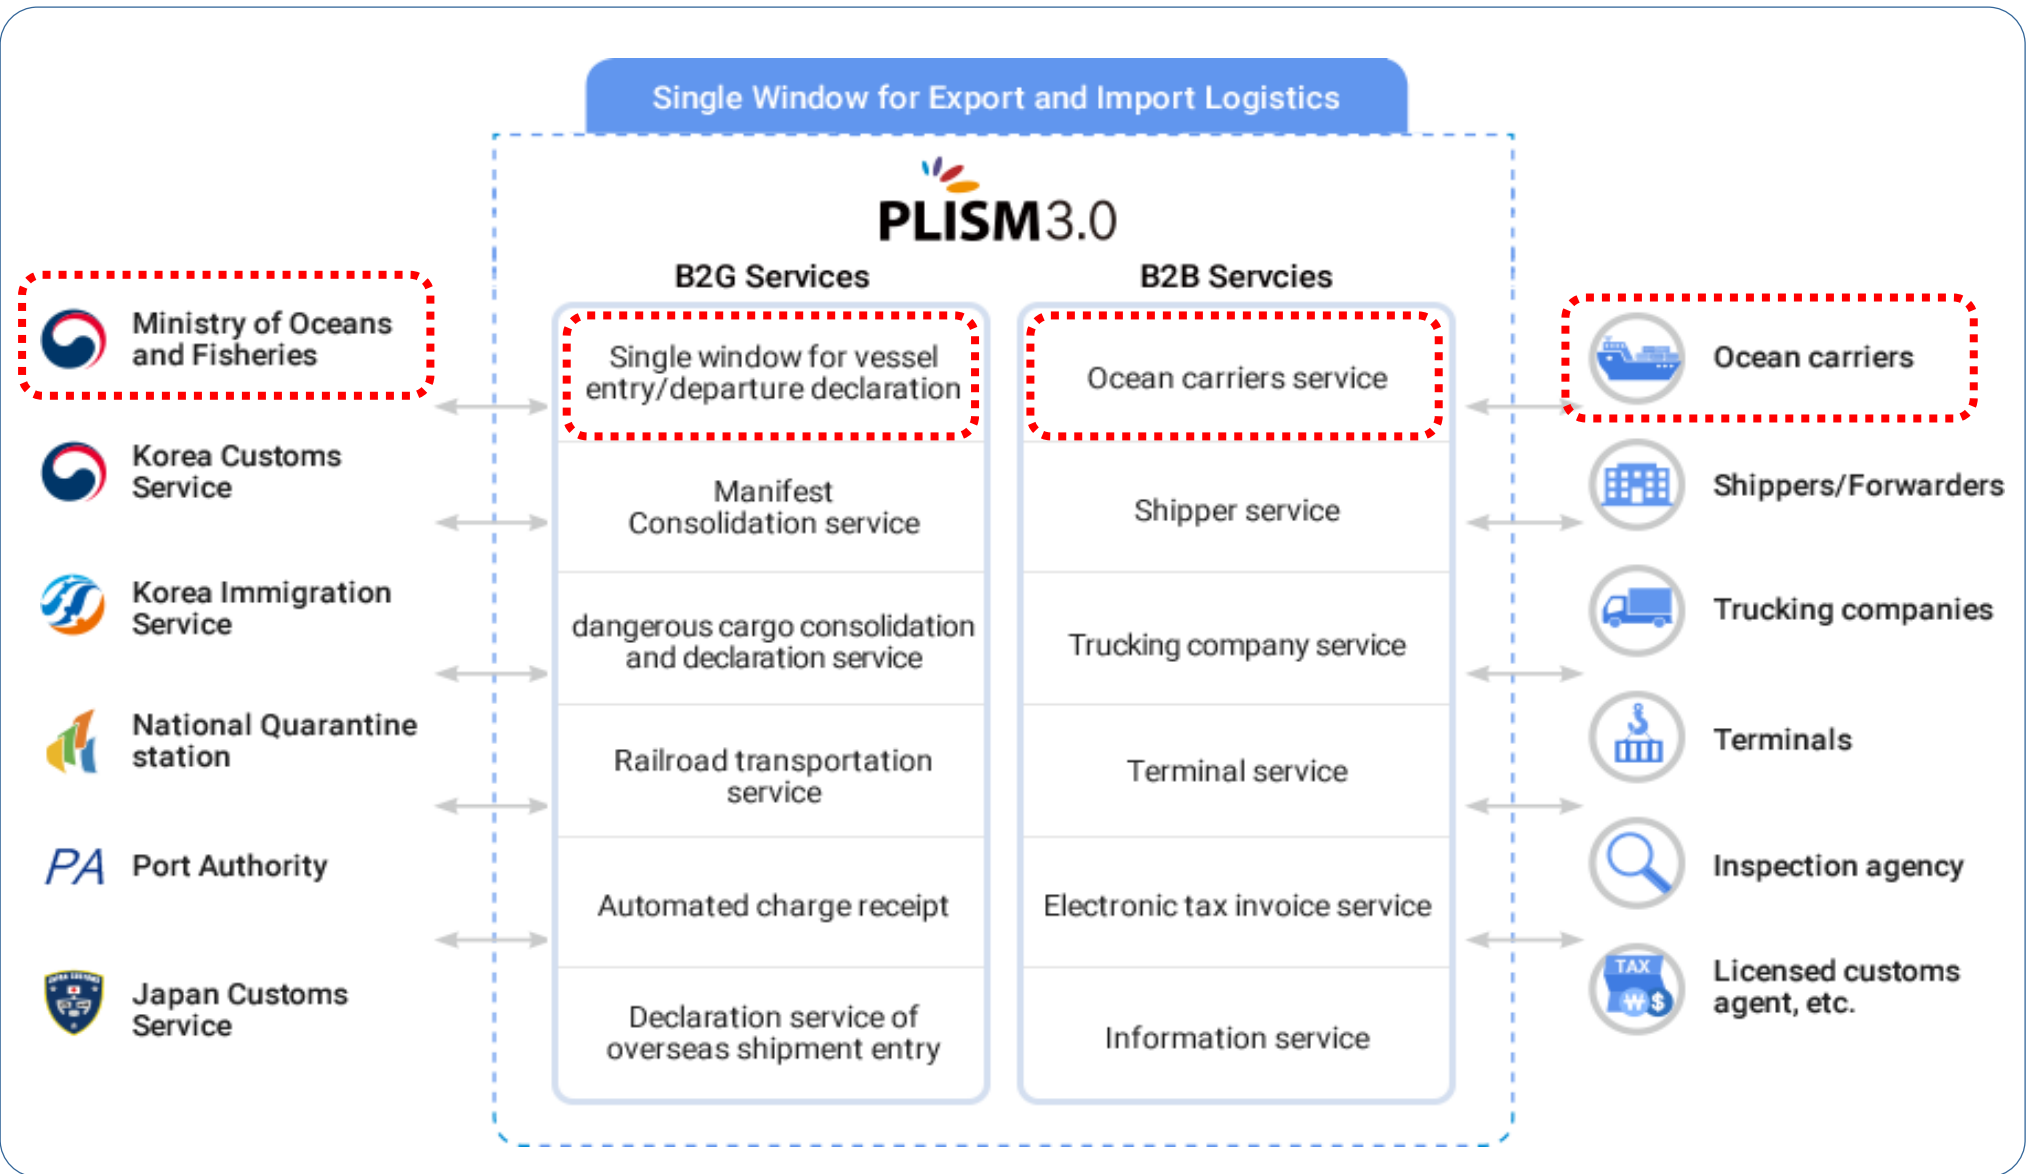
Single Window for Export and Import Logistics

PLISM3.0

Ministry of Oceans and Fisheries

Korea Customs Service

Korea Immigration Service

National Quarantine station

PA Port Authority

Japan Customs Service

B2G Services

Single window for vessel entry/departure declaration

Manifest Consolidation service

dangerous cargo consolidation and declaration service

Railroad transportation service

Automated charge receipt

Declaration service of overseas shipment entry

B2B Servcies

Ocean carriers service

Shipper service

Trucking company service

Terminal service

Electronic tax invoice service

Information service

Ocean carriers

Shippers/Forwarders

Trucking companies

Terminals

Inspection agency

TAX ₩ $

Licensed customs agent, etc.